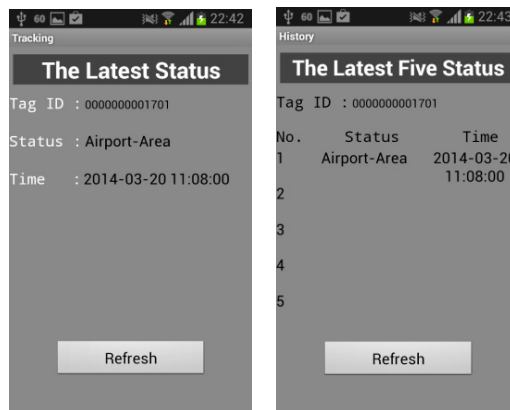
60 22:42

Tracking

The Latest Status

Tag ID : 0000000001701

Status : Airport-Area

Time : 2014-03-20 11:08:00

Refresh

60 22:43

History

The Latest Five Status

Tag ID : 0000000001701

| No. | Status | Time |
|---|---|---|
| 1 | Airport-Area | 2014-03-20 11:08:00 |
| 2 | | |
| 3 | | |
| 4 | | |
| 5 | | |

Refresh